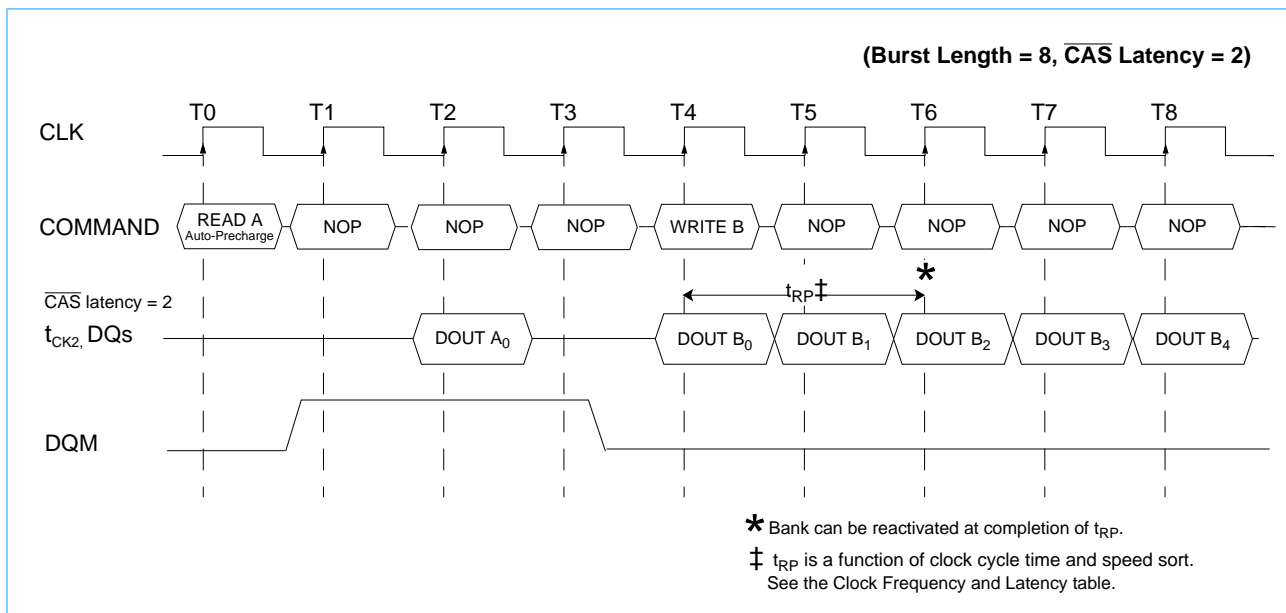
(Burst Length = 8, $\overline{CAS}$ Latency = 2)

CLK

T0 T1 T2 T3 T4 T5 T6 T7 T8

COMMAND

READ A Auto-Precharge

NOP

NOP

NOP

WRITE B

NOP

NOP

NOP

NOP

$\overline{CAS}$ latency = 2

$t_{CK2,}$ DQs

$t_{RP}$‡

*

DOUT $A_0$

DOUT $B_0$

DOUT $B_1$

DOUT $B_2$

DOUT $B_3$

DOUT $B_4$

DQM

* Bank can be reactivated at completion of $t_{RP}$.

‡ $t_{RP}$ is a function of clock cycle time and speed sort. See the Clock Frequency and Latency table.